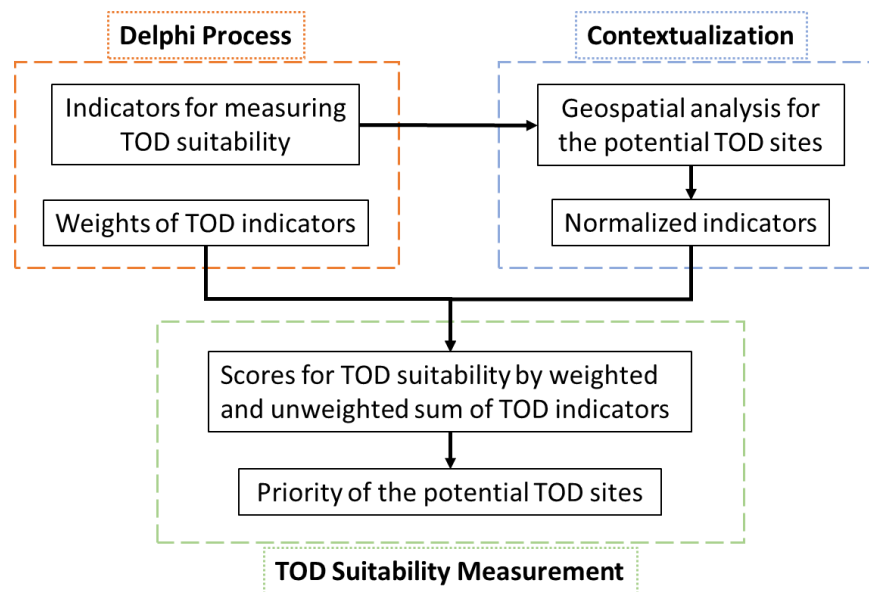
Delphi Process

Indicators for measuring TOD suitability

Weights of TOD indicators

Contextualization

Geospatial analysis for the potential TOD sites

Normalized indicators

Scores for TOD suitability by weighted and unweighted sum of TOD indicators

Priority of the potential TOD sites

TOD Suitability Measurement